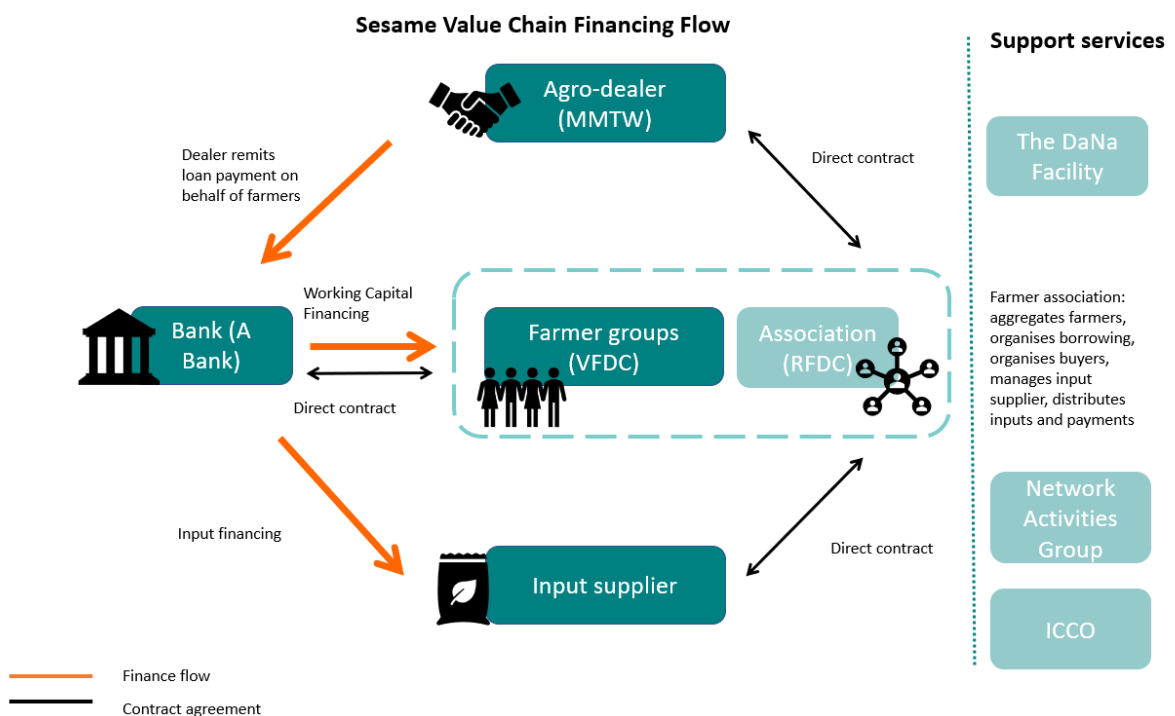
Sesame Value Chain Financing Flow

Agro-dealer (MMTW)

Dealer remits loan payment on behalf of farmers

Direct contract

Bank (A Bank)

Working Capital Financing

Direct contract

Farmer groups (VFDC)

Association (RFDC)

Input financing

Input supplier

Direct contract

Finance flow

Contract agreement

Support services

The DaNa Facility

Farmer association: aggregates farmers, organises borrowing, organises buyers, manages input supplier, distributes inputs and payments

Network Activities Group

ICCO